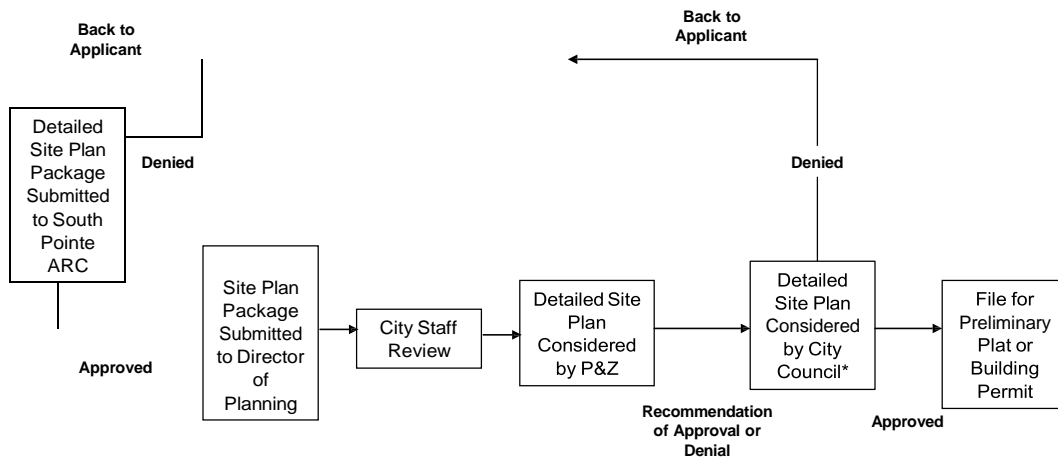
Back to Applicant

Detailed Site Plan Package Submitted to South Pointe ARC

Denied

Approved

Back to Applicant

Denied

Site Plan Package Submitted to Director of Planning

City Staff Review

Detailed Site Plan Considered by P&Z

Detailed Site Plan Considered by City Council*

File for Preliminary Plat or Building Permit

Recommendation of Approval or Denial

Approved